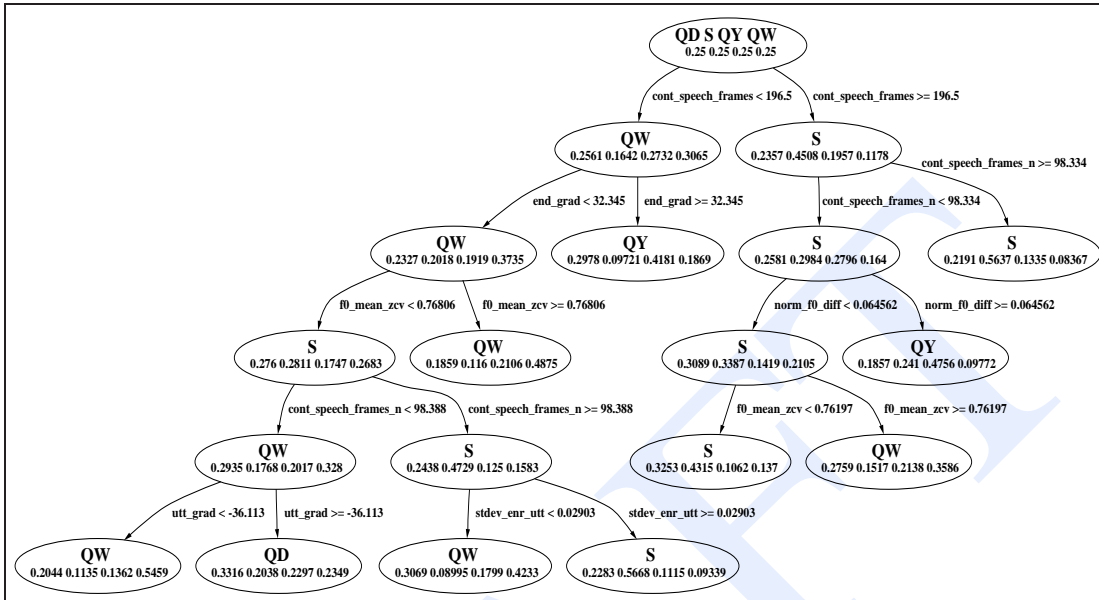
QD S QY QW
0.25 0.25 0.25 0.25

cont_speech_frames < 196.5
cont_speech_frames >= 196.5

QW
0.2561 0.1642 0.2732 0.3065

S
0.2357 0.4508 0.1957 0.1178

end_grad < 32.345
end_grad >= 32.345

cont_speech_frames_n >= 98.334
cont_speech_frames_n < 98.334

QW
0.2327 0.2018 0.1919 0.3735

QY
0.2978 0.09721 0.4181 0.1869

S
0.2581 0.2984 0.2796 0.164

S
0.2191 0.5637 0.1335 0.08367

f0_mean_zcv < 0.76806
f0_mean_zcv >= 0.76806

norm_f0_diff < 0.064562
norm_f0_diff >= 0.064562

S
0.276 0.2811 0.1747 0.2683

QW
0.1859 0.116 0.2106 0.4875

S
0.3089 0.3387 0.1419 0.2105

QY
0.1857 0.241 0.4756 0.09772

cont_speech_frames_n < 98.388
cont_speech_frames_n >= 98.388

f0_mean_zcv < 0.76197
f0_mean_zcv >= 0.76197

QW
0.2935 0.1768 0.2017 0.328

S
0.2438 0.4729 0.125 0.1583

S
0.3253 0.4315 0.1062 0.137

QW
0.2759 0.1517 0.2138 0.3586

utt_grad < -36.113
utt_grad >= -36.113

stdev_enr_utt < 0.02903
stdev_enr_utt >= 0.02903

QW
0.2044 0.1135 0.1362 0.5459

QD
0.3316 0.2038 0.2297 0.2349

QW
0.3069 0.08995 0.1799 0.4233

S
0.2283 0.5668 0.1115 0.09339